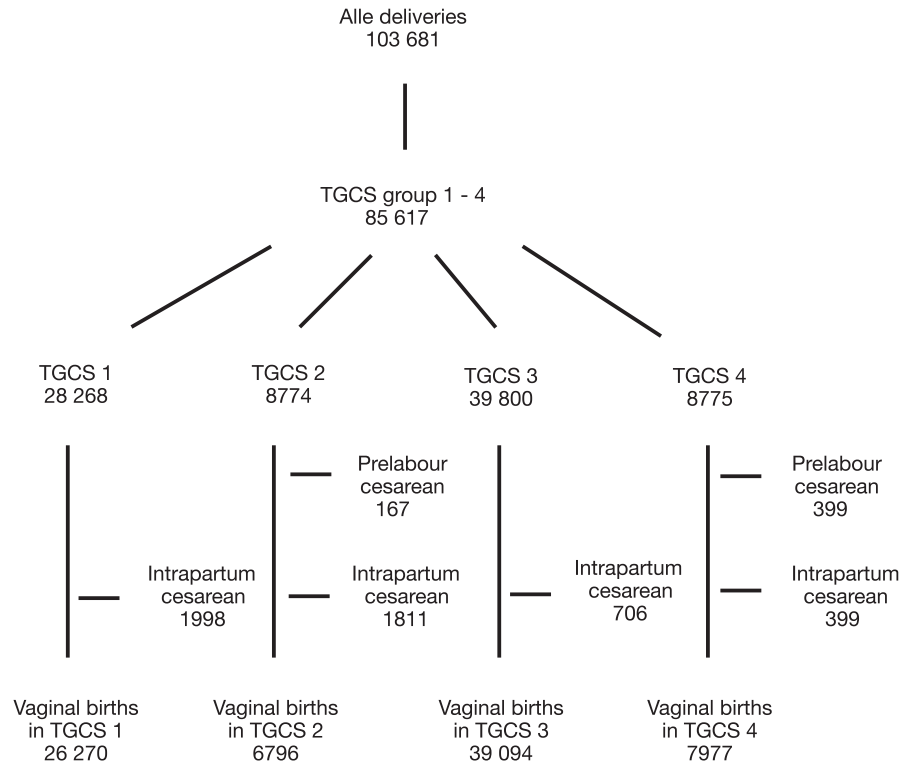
Alle deliveries
103 681

TGCS group 1 - 4
85 617

TGCS 1
28 268

TGCS 2
8774

TGCS 3
39 800

TGCS 4
8775

Intrapartum cesarean
1998

Prelabour cesarean
167

Intrapartum cesarean
1811

Intrapartum cesarean
706

Prelabour cesarean
399

Intrapartum cesarean
399

Vaginal births in TGCS 1
26 270

Vaginal births in TGCS 2
6796

Vaginal births in TGCS 3
39 094

Vaginal births in TGCS 4
7977